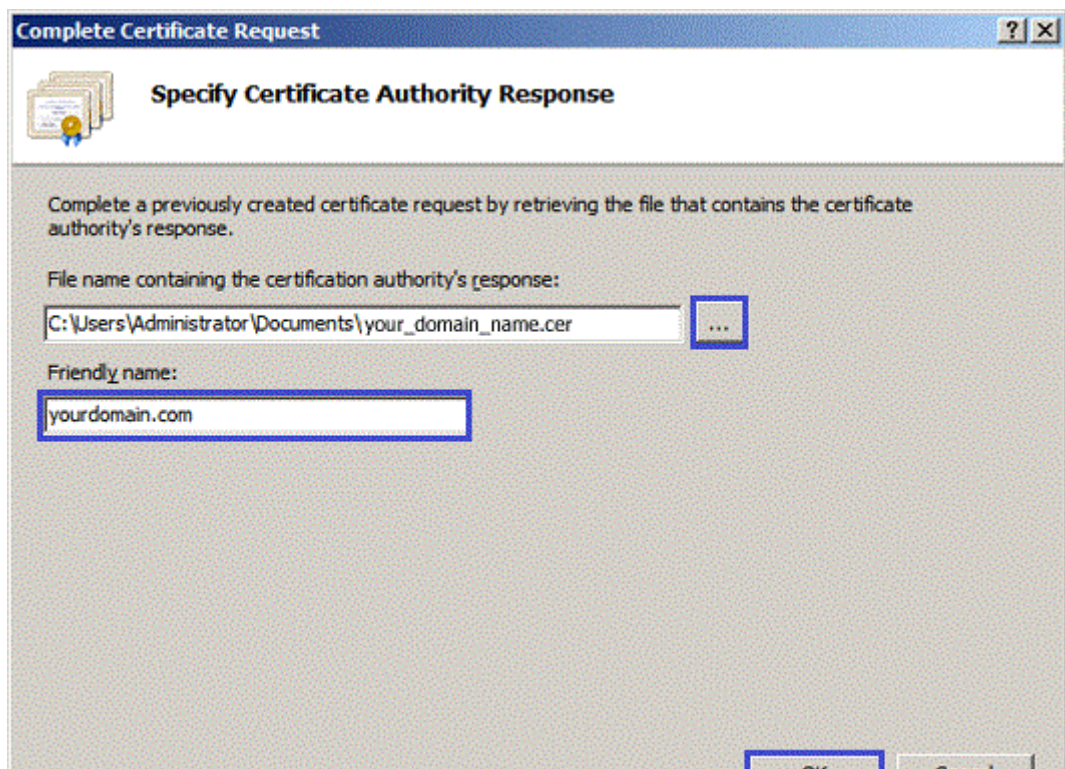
Complete Certificate Request

?

X

Specify Certificate Authority Response

Complete a previously created certificate request by retrieving the file that contains the certificate authority's response.

File name containing the certification authority's response:

C:\Users\Administrator\Documents\your_domain_name.cer

...

Friendly name:

yourdomain.com

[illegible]

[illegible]